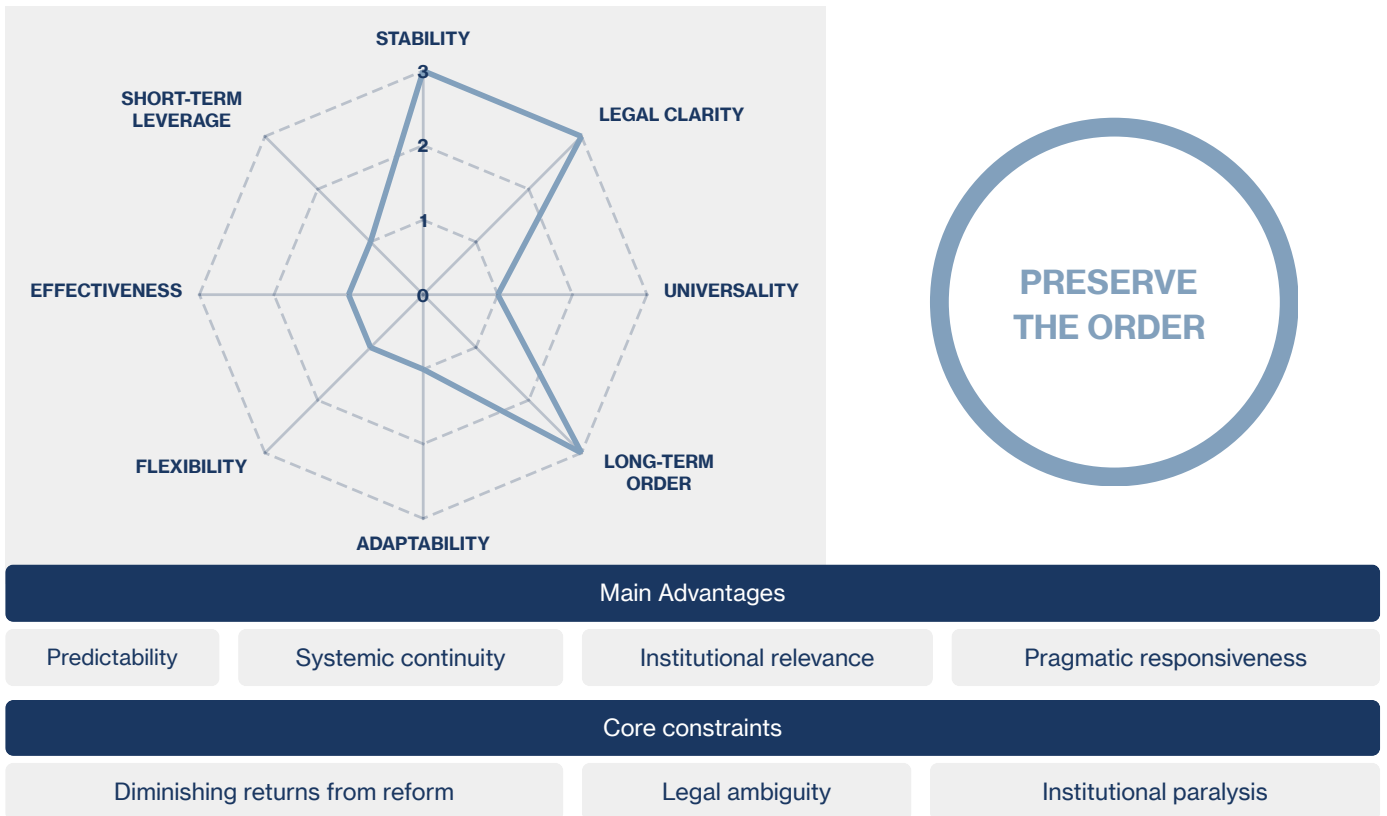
STABILITY
3
2
1
0
SHORT-TERM LEVERAGE
LEGAL CLARITY
EFFECTIVENESS
UNIVERSALITY
FLEXIBILITY
LONG-TERM ORDER
ADAPTABILITY

PRESERVE THE ORDER

Main Advantages

| Predictability | Systemic continuity | Institutional relevance | Pragmatic responsiveness |
|---|---|---|---|

Core constraints

| Diminishing returns from reform | Legal ambiguity | Institutional paralysis |
|---|---|---|